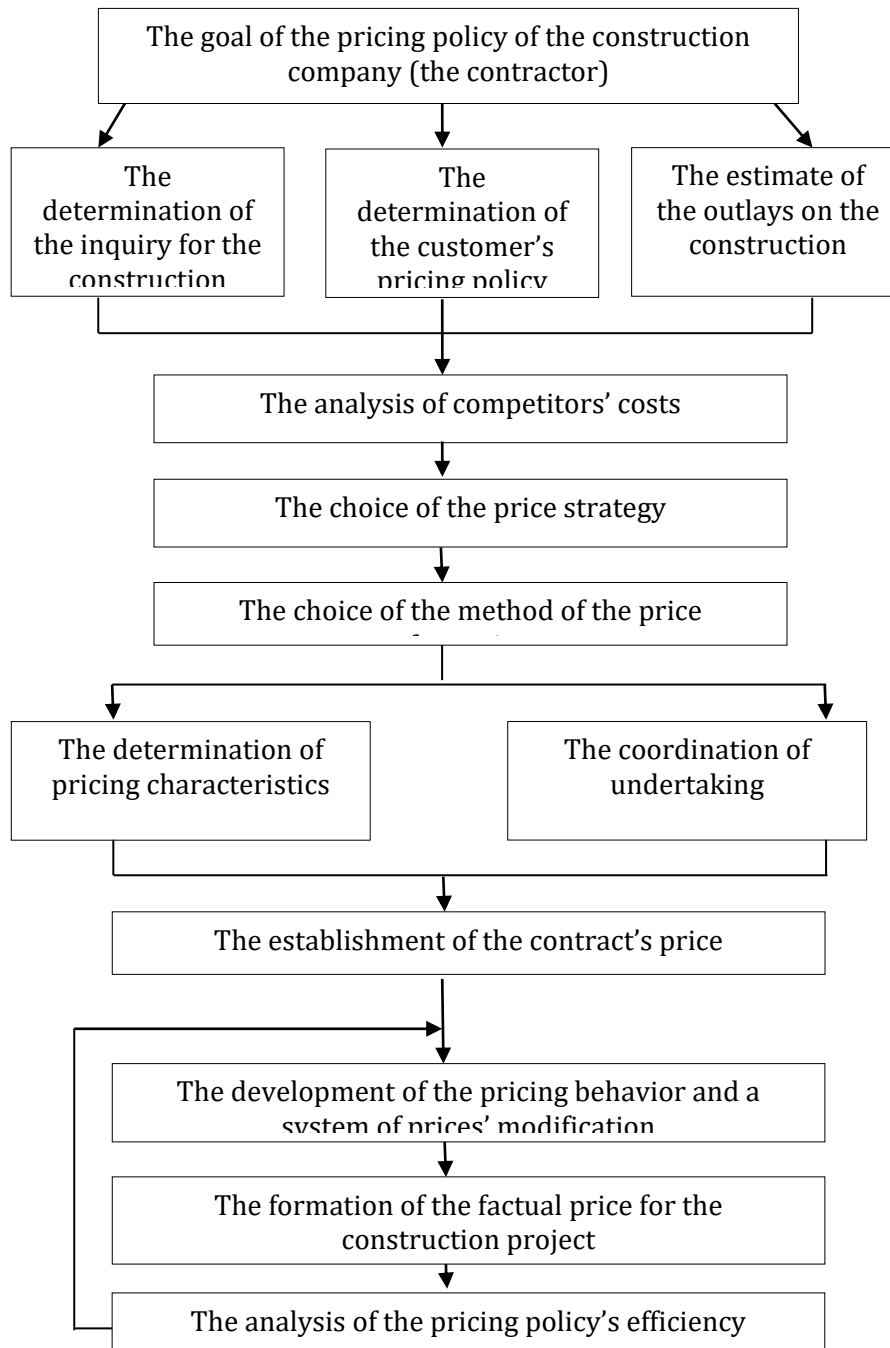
The goal of the pricing policy of the construction company (the contractor)

The determination of the inquiry for the construction

The determination of the customer's pricing policy

The estimate of the outlays on the construction

The analysis of competitors' costs

The choice of the price strategy

The choice of the method of the price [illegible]

The determination of pricing characteristics

The coordination of undertaking

The establishment of the contract's price

The development of the pricing behavior and a system of prices' modification

The formation of the factual price for the construction project

The analysis of the pricing policy's efficiency